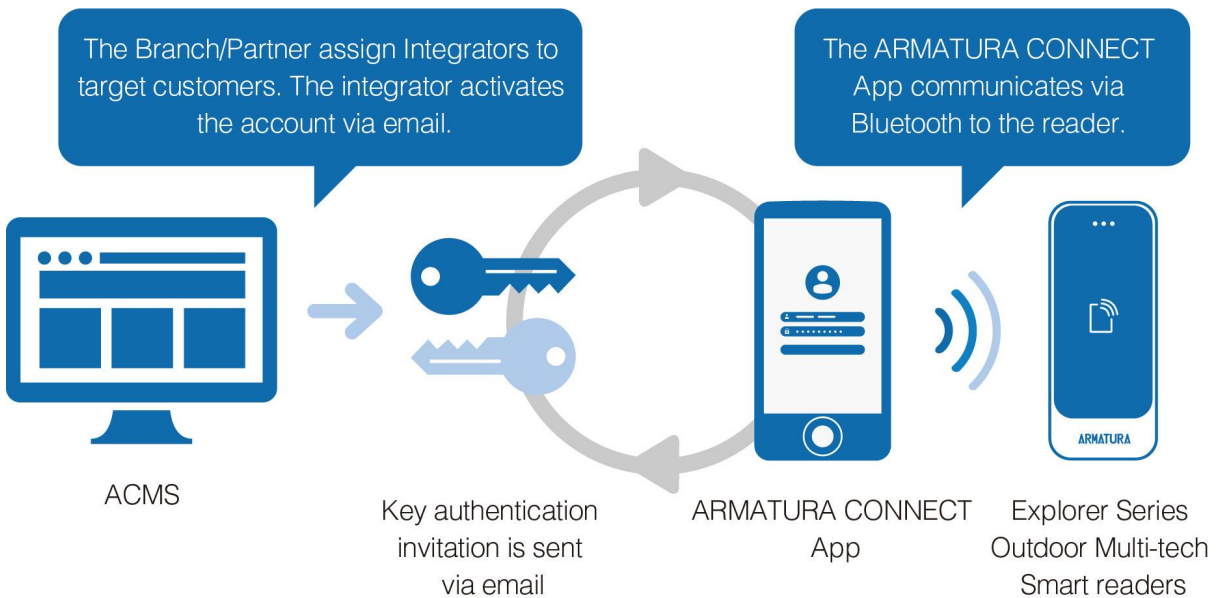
The Branch/Partner assign Integrators to target customers. The integrator activates the account via email.

The ARMATURA CONNECT App communicates via Bluetooth to the reader.

ARMATURA

ACMS

Key authentication invitation is sent via email

ARMATURA CONNECT App

Explorer Series Outdoor Multi-tech Smart readers